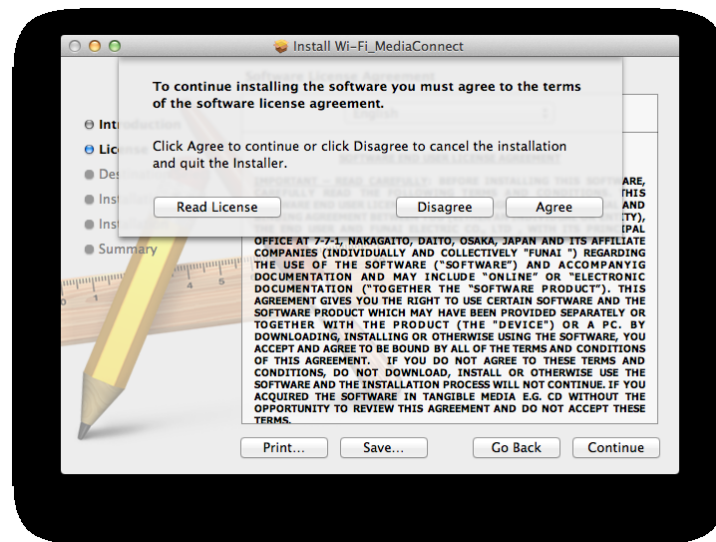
Install Wi-Fi_MediaConnect

To continue installing the software you must agree to the terms of the software license agreement.

Click Agree to continue or click Disagree to cancel the installation and quit the Installer.

Read License

Disagree

Agree

Intr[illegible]

Lice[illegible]

Des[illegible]

Inst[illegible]

Inst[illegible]

Summary

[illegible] OFFICE AT 7-7-1, NAKAGAITO, DAITO, OSAKA, JAPAN AND ITS AFFILIATE COMPANIES (INDIVIDUALLY AND COLLECTIVELY "FUNAI ") REGARDING THE USE OF THE SOFTWARE ("SOFTWARE") AND ACCOMPANYIG DOCUMENTATION AND MAY INCLUDE "ONLINE" OR "ELECTRONIC DOCUMENTATION ("TOGETHER THE "SOFTWARE PRODUCT"). THIS AGREEMENT GIVES YOU THE RIGHT TO USE CERTAIN SOFTWARE AND THE SOFTWARE PRODUCT WHICH MAY HAVE BEEN PROVIDED SEPARATELY OR TOGETHER WITH THE PRODUCT (THE "DEVICE") OR A PC. BY DOWNLOADING, INSTALLING OR OTHERWISE USING THE SOFTWARE, YOU ACCEPT AND AGREE TO BE BOUND BY ALL OF THE TERMS AND CONDITIONS OF THIS AGREEMENT. IF YOU DO NOT AGREE TO THESE TERMS AND CONDITIONS, DO NOT DOWNLOAD, INSTALL OR OTHERWISE USE THE SOFTWARE AND THE INSTALLATION PROCESS WILL NOT CONTINUE. IF YOU ACQUIRED THE SOFTWARE IN TANGIBLE MEDIA E.G. CD WITHOUT THE OPPORTUNITY TO REVIEW THIS AGREEMENT AND DO NOT ACCEPT THESE TERMS.

Print...

Save...

Go Back

Continue